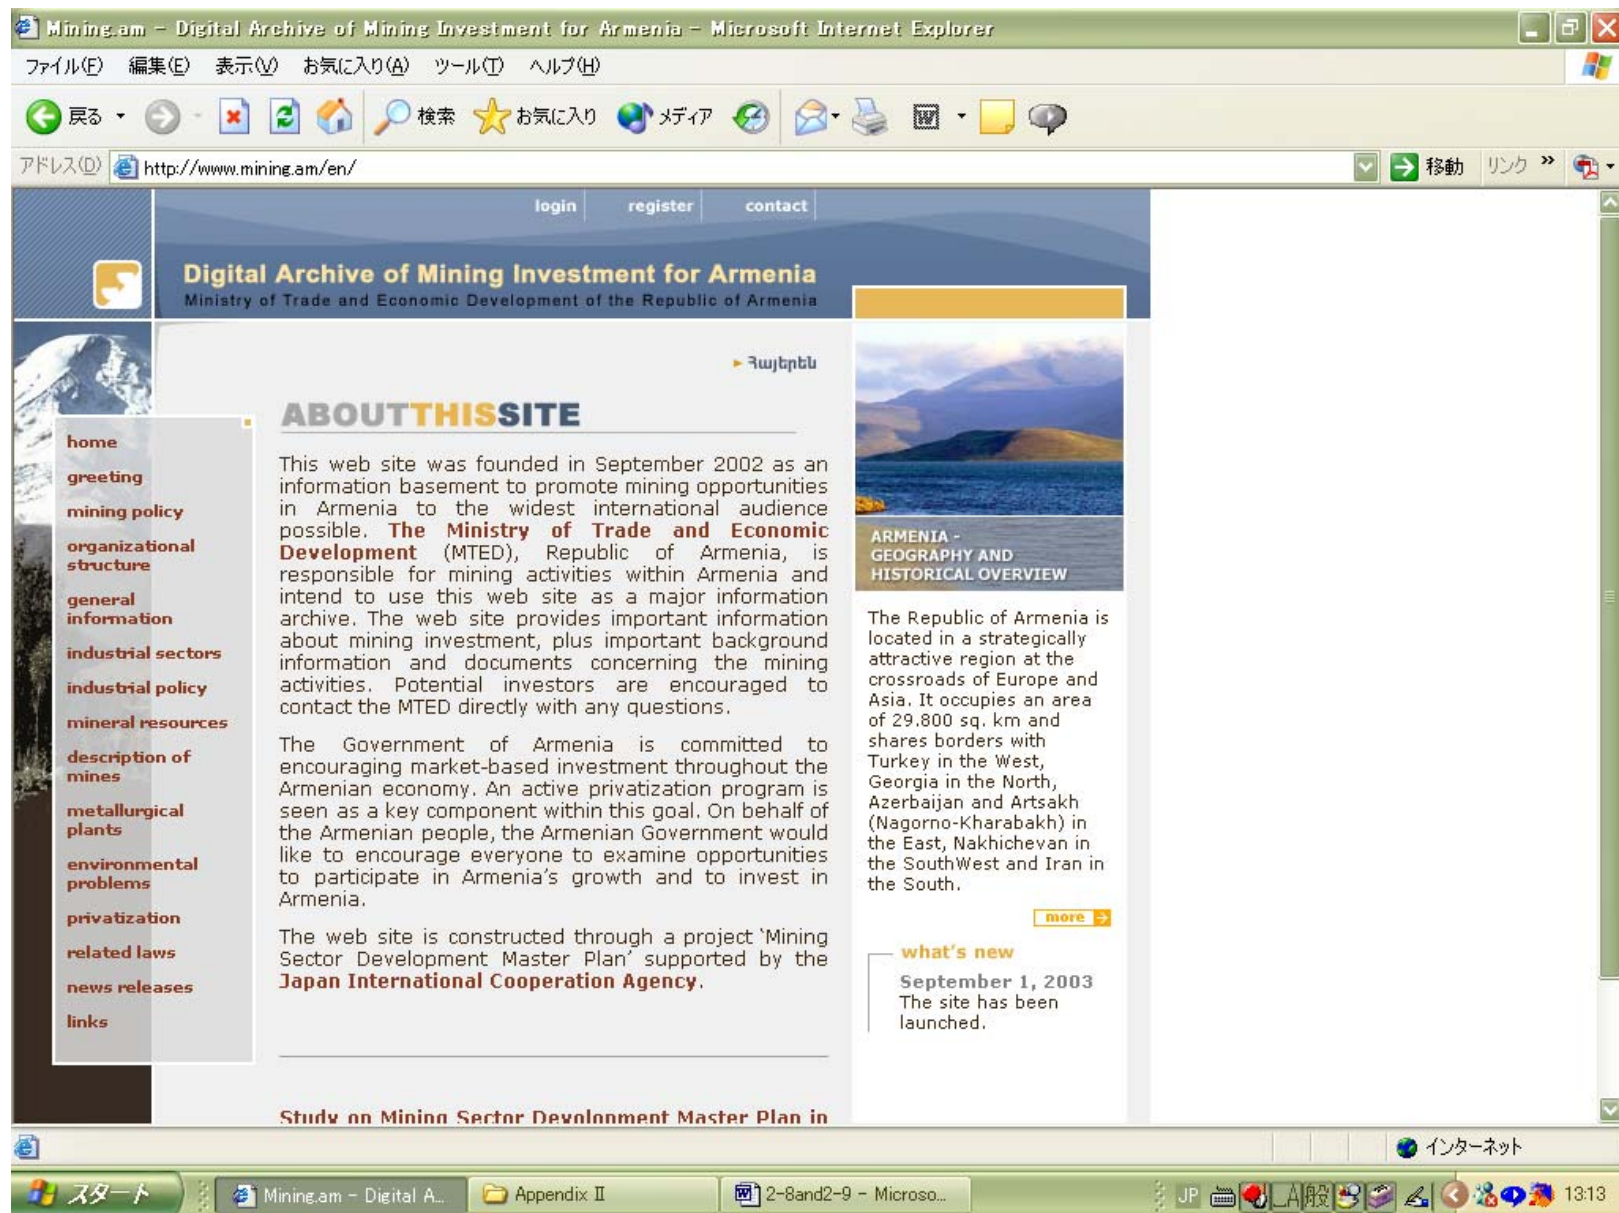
Mining.am - Digital Archive of Mining Investment for Armenia - Microsoft Internet Explorer

ファイル(F) 編集(E) 表示(V) お気に入り(A) ツール(T) ヘルプ(H)

戻る 検索 お気に入り メディア

アドレス(D) http://www.mining.am/en/ 移動 リンク

login register contact

Digital Archive of Mining Investment for Armenia
Ministry of Trade and Economic Development of the Republic of Armenia

▸ Հայերեն

ABOUTTHISSITE

home
greeting
mining policy
organizational structure
general information
industrial sectors
industrial policy
mineral resources
description of mines
metallurgical plants
environmental problems
privatization
related laws
news releases
links

This web site was founded in September 2002 as an information basement to promote mining opportunities in Armenia to the widest international audience possible. The Ministry of Trade and Economic Development (MTED), Republic of Armenia, is responsible for mining activities within Armenia and intend to use this web site as a major information archive. The web site provides important information about mining investment, plus important background information and documents concerning the mining activities. Potential investors are encouraged to contact the MTED directly with any questions.

The Government of Armenia is committed to encouraging market-based investment throughout the Armenian economy. An active privatization program is seen as a key component within this goal. On behalf of the Armenian people, the Armenian Government would like to encourage everyone to examine opportunities to participate in Armenia's growth and to invest in Armenia.

The web site is constructed through a project 'Mining Sector Development Master Plan' supported by the Japan International Cooperation Agency.

Study on Mining Sector Devolopment Master Plan in

ARMENIA - GEOGRAPHY AND HISTORICAL OVERVIEW

The Republic of Armenia is located in a strategically attractive region at the crossroads of Europe and Asia. It occupies an area of 29.800 sq. km and shares borders with Turkey in the West, Georgia in the North, Azerbaijan and Artsakh (Nagorno-Kharabakh) in the East, Nakhichevan in the SouthWest and Iran in the South.

more

what's new

September 1, 2003
The site has been launched.

インターネット

スタート Mining.am - Digital A... Appendix II 2-8and2-9 - Microso... JP 13:13